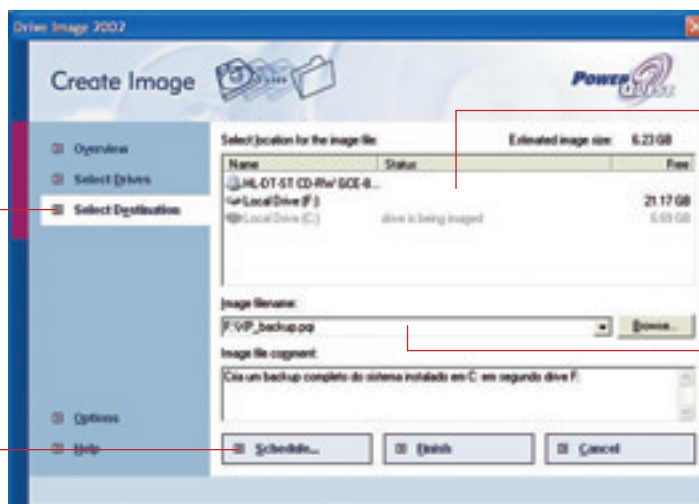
Drive Image 2002

Create Image

PowerQuest

Overview
Select Drives
Select Destination

Select location for the image file:
Estimated image size: 6.23 GB

| Name | Status | Free |
|---|---|---|
| HL-DT-ST CD-RW GCE-8... | | |
| Local Drive (F:) | | 21.17 GB |
| Local Drive (C:) | drive is being imaged | 5.69 GB |

Image filename:
F:\XP_backup.pqi
Browse...

Image file comment:
Cria um backup completo do sistema instalado em C: em segundo drive F:

Options
Help

Schedule...
Finish
Cancel